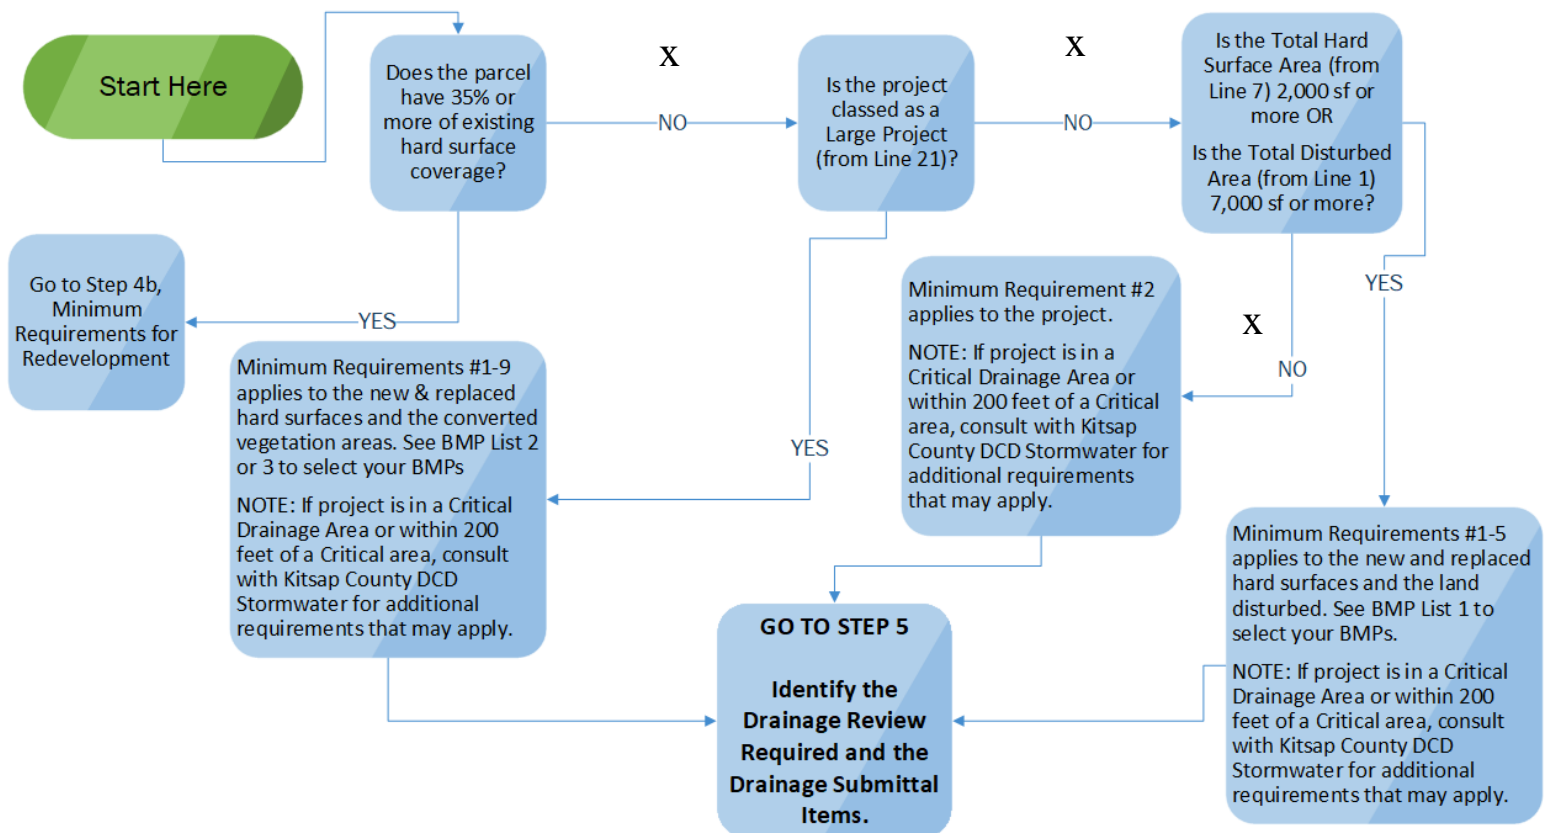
Start Here

Does the parcel have 35% or more of existing hard surface coverage?

X

NO

Is the project classed as a Large Project (from Line 21)?

X

NO

Is the Total Hard Surface Area (from Line 7) 2,000 sf or more OR

Is the Total Disturbed Area (from Line 1) 7,000 sf or more?

Go to Step 4b, Minimum Requirements for Redevelopment

YES

Minimum Requirement #2 applies to the project.

NOTE: If project is in a Critical Drainage Area or within 200 feet of a Critical area, consult with Kitsap County DCD Stormwater for additional requirements that may apply.

X

NO

YES

Minimum Requirements #1-9 applies to the new & replaced hard surfaces and the converted vegetation areas. See BMP List 2 or 3 to select your BMPs

NOTE: If project is in a Critical Drainage Area or within 200 feet of a Critical area, consult with Kitsap County DCD Stormwater for additional requirements that may apply.

YES

Minimum Requirements #1-5 applies to the new and replaced hard surfaces and the land disturbed. See BMP List 1 to select your BMPs.

NOTE: If project is in a Critical Drainage Area or within 200 feet of a Critical area, consult with Kitsap County DCD Stormwater for additional requirements that may apply.

GO TO STEP 5

Identify the Drainage Review Required and the Drainage Submittal Items.